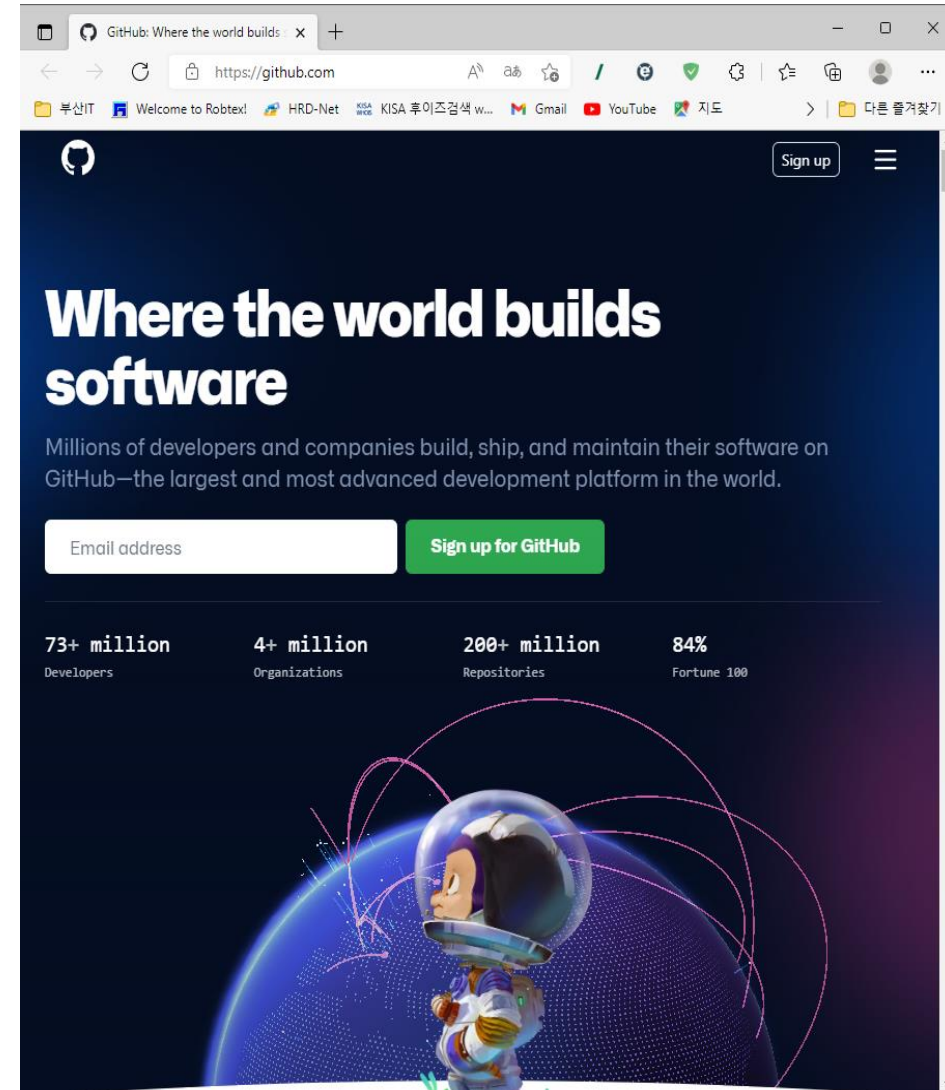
GitHub: Where the world builds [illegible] ×

https://github.com

부산IT Welcome to Robtex! HRD-Net KISA 후이즈검색 w... Gmail YouTube 지도 다른 즐겨찾기

Sign up

Where the world builds software

Millions of developers and companies build, ship, and maintain their software on GitHub—the largest and most advanced development platform in the world.

Email address

Sign up for GitHub

73+ million
Developers

4+ million
Organizations

200+ million
Repositories

84%
Fortune 100